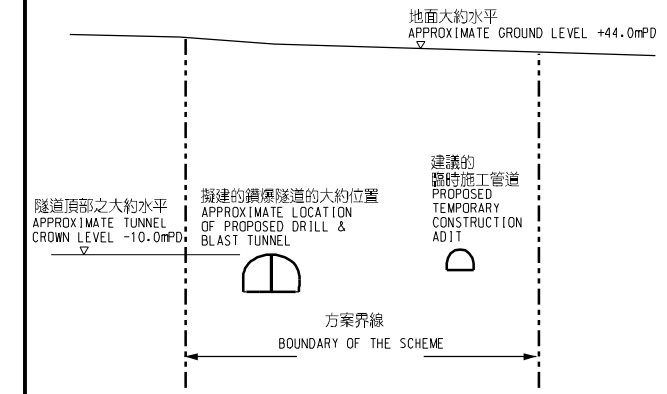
地面大約水平
APPROXIMATE GROUND LEVEL +44.0mPD

建議的
臨時施工管道
PROPOSED
TEMPORARY
CONSTRUCTION
ADIT

隧道頂部之大約水平
APPROXIMATE TUNNEL
CROWN LEVEL -10.0mPD

擬建的鑽爆隧道的大約位置
APPROXIMATE LOCATION
OF PROPOSED DRILL &
BLAST TUNNEL

方案界線
BOUNDARY OF THE SCHEME